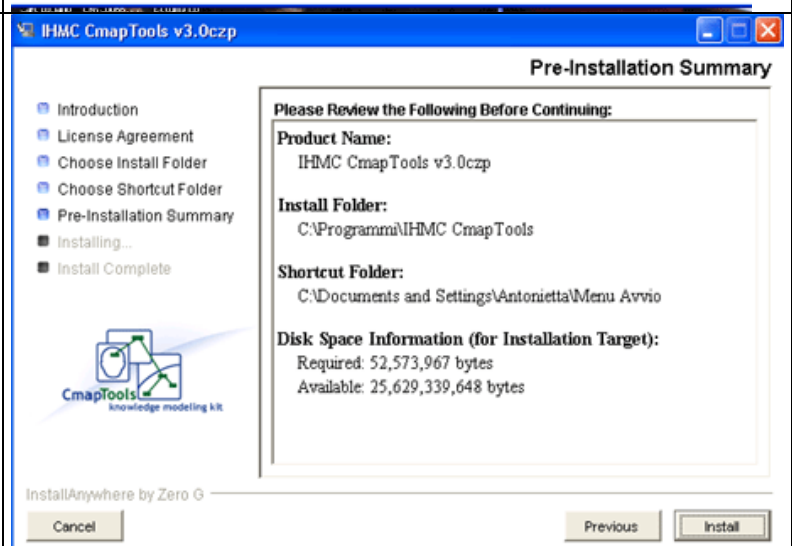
IHMC CmapTools v3.0czp

Pre-Installation Summary

Introduction
License Agreement
Choose Install Folder
Choose Shortcut Folder
Pre-Installation Summary
Installing...
Install Complete

Please Review the Following Before Continuing:

Product Name:
IHMC CmapTools v3.0czp

Install Folder:
C:\Programmi\IHMC CmapTools

Shortcut Folder:
C:\Documents and Settings\Antonietta\Menu Avvio

Disk Space Information (for Installation Target):
Required: 52,573,967 bytes
Available: 25,629,339,648 bytes

CmapTools
knowledge modeling kit

InstallAnywhere by Zero G

Cancel

Previous

Install